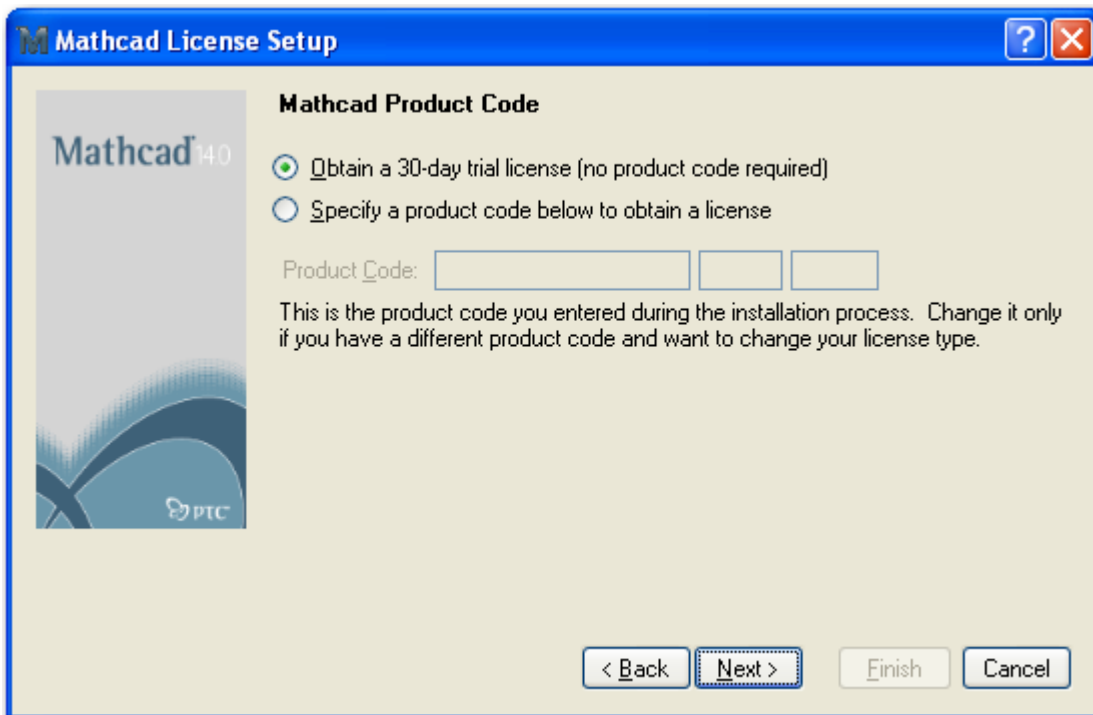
Mathcad License Setup

?

Mathcad 14.0

PTC

Mathcad Product Code

Obtain a 30-day trial license (no product code required)

Specify a product code below to obtain a license

Product Code:

This is the product code you entered during the installation process. Change it only if you have a different product code and want to change your license type.

< Back

Next >

Finish

Cancel